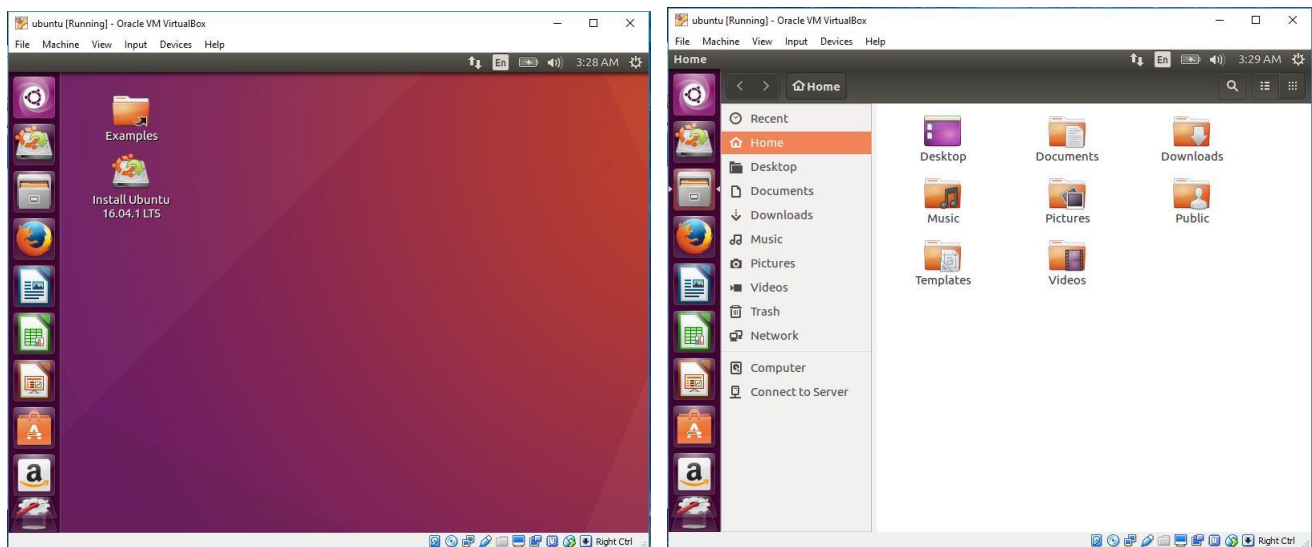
ubuntu [Running] - Oracle VM VirtualBox

File Machine View Input Devices Help

En 3:28 AM

Examples

Install Ubuntu 16.04.1 LTS

a

Right Ctrl

ubuntu [Running] - Oracle VM VirtualBox

File Machine View Input Devices Help

Home

En 3:29 AM

Home

Recent
Home
Desktop
Documents
Downloads
Music
Pictures
Videos
Trash
Network
Computer
Connect to Server

Desktop
Documents
Downloads
Music
Pictures
Public
Templates
Videos

a

Right Ctrl